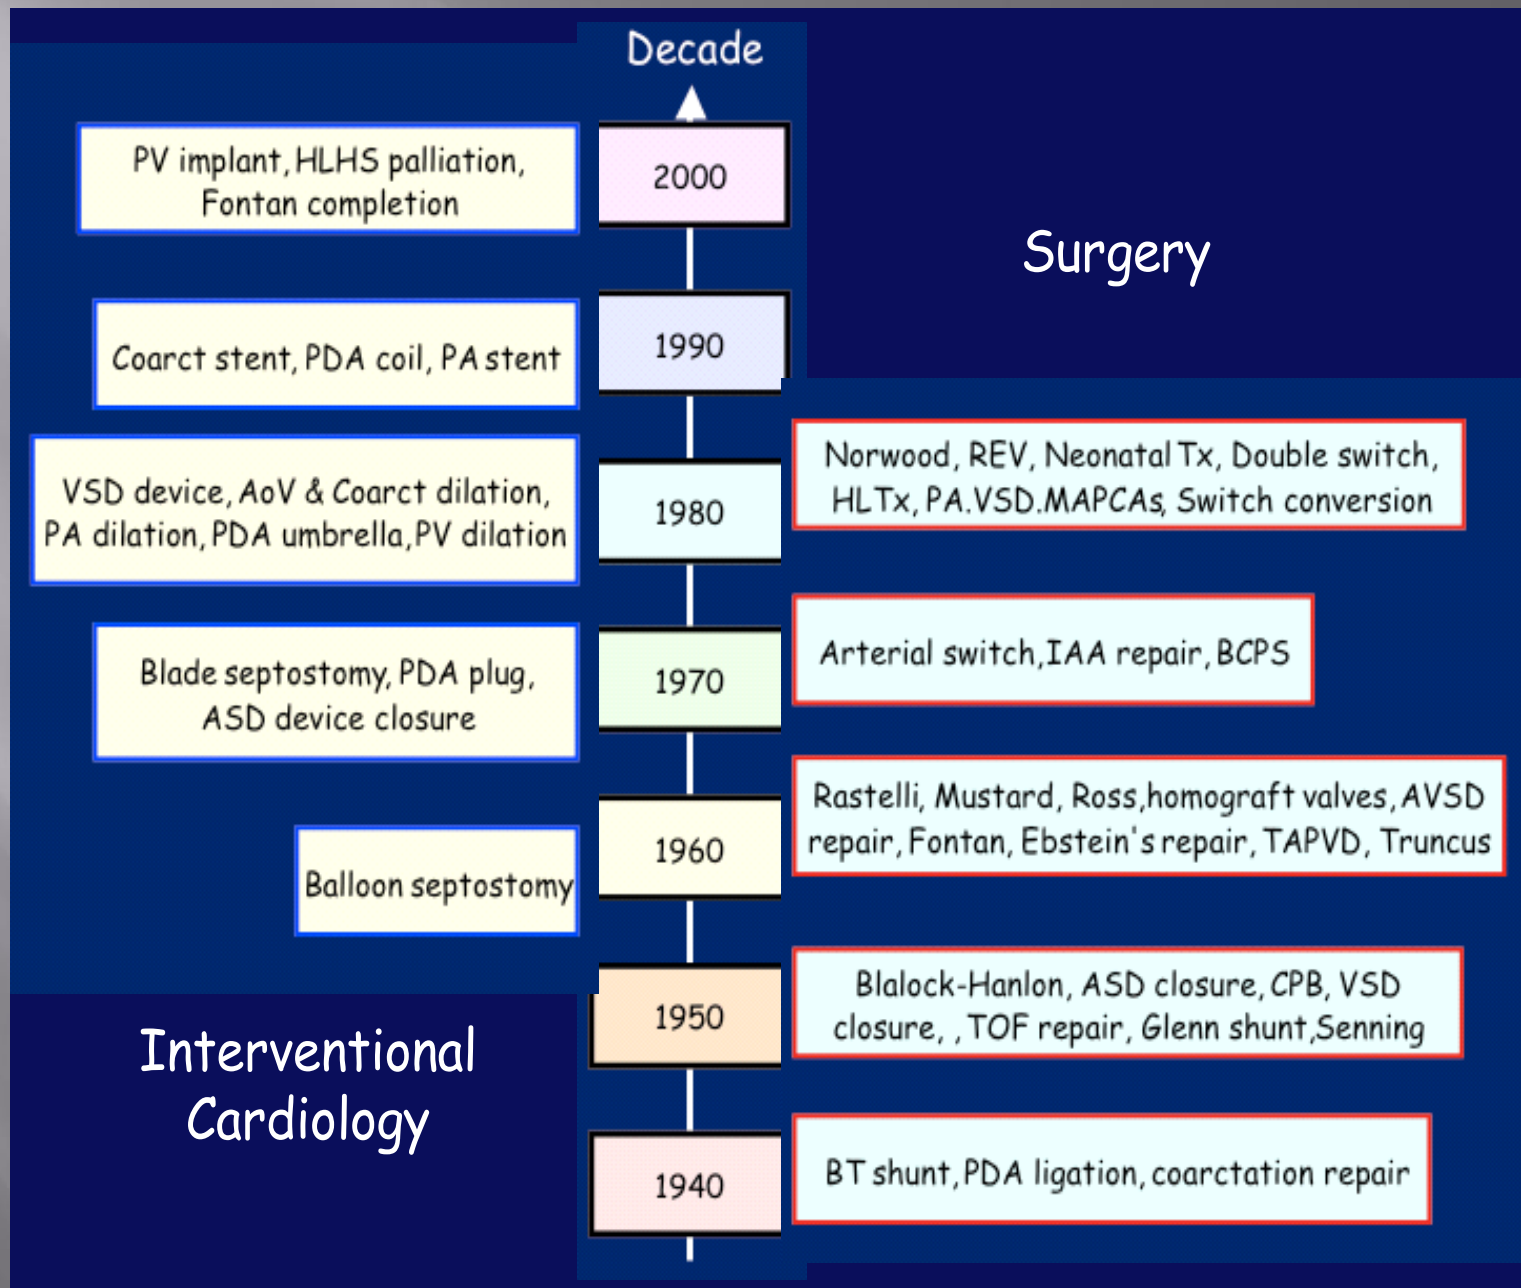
Decade

PV implant, HLHS palliation, Fontan completion

2000

Surgery

Coarct stent, PDA coil, PA stent

1990

VSD device, AoV & Coarct dilation, PA dilation, PDA umbrella, PV dilation

1980

Norwood, REV, Neonatal Tx, Double switch, HLTx, PA.VSD.MAPCAs, Switch conversion

Blade septostomy, PDA plug, ASD device closure

1970

Arterial switch, IAA repair, BCPS

Balloon septostomy

1960

Rastelli, Mustard, Ross, homograft valves, AVSD repair, Fontan, Ebstein's repair, TAPVD, Truncus

1950

Blalock-Hanlon, ASD closure, CPB, VSD closure, , TOF repair, Glenn shunt, Senning

Interventional Cardiology

1940

BT shunt, PDA ligation, coarctation repair